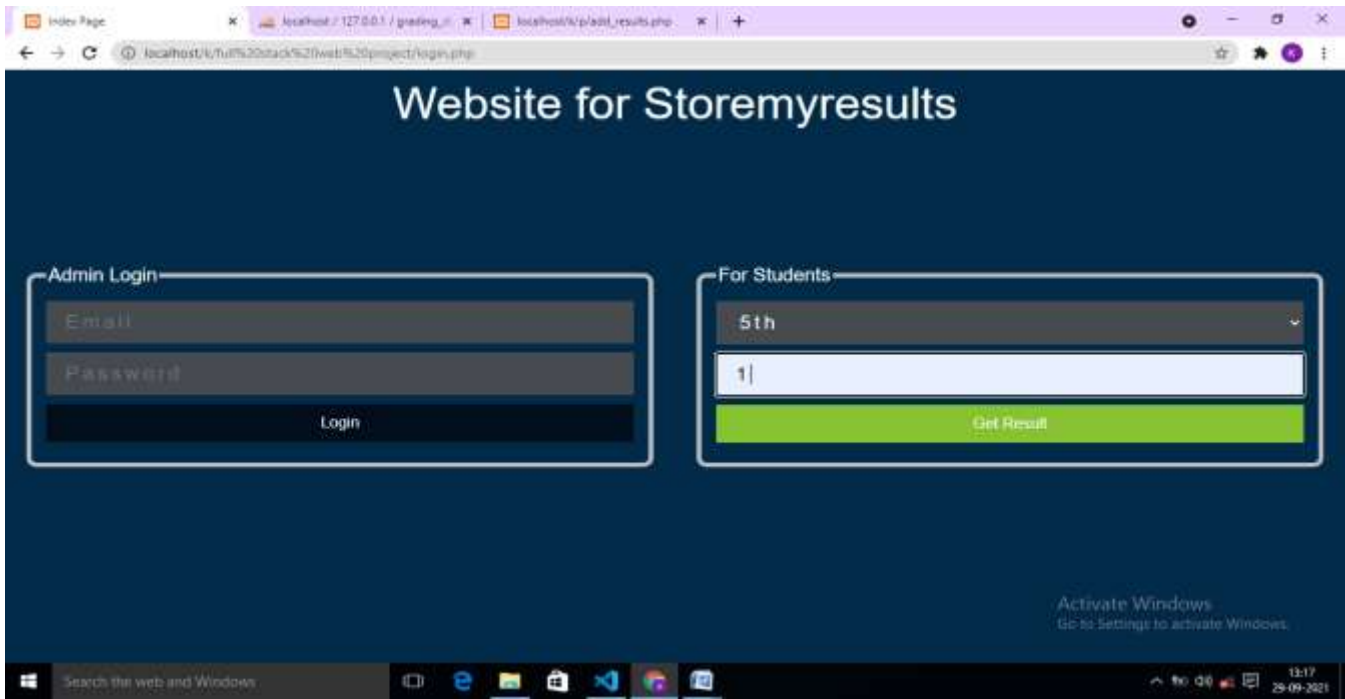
Index Page × localhost / 127.0.0.1 / grading_ × localhost/k/p/add_results.php × +

localhost/k/full%20stack%20web%20project/login.php

Website for Storemyresults

Admin Login

Email

Password

Login

For Students

5th

1

Get Result

Activate Windows
Go to Settings to activate Windows.

Search the web and Windows

13:17
29-09-2021